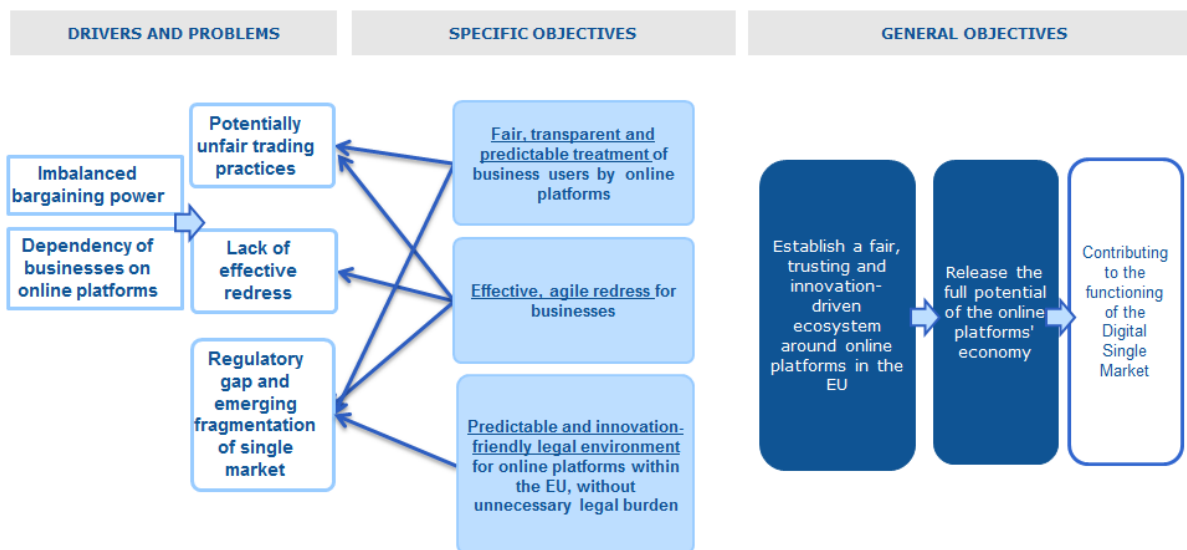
DRIVERS AND PROBLEMS

SPECIFIC OBJECTIVES

GENERAL OBJECTIVES

Imbalanced bargaining power

Dependency of businesses on online platforms

Potentially unfair trading practices

Lack of effective redress

Regulatory gap and emerging fragmentation of single market

Fair, transparent and predictable treatment of business users by online platforms

Effective, agile redress for businesses

Predictable and innovation-friendly legal environment for online platforms within the EU, without unnecessary legal burden

Establish a fair, trusting and innovation-driven ecosystem around online platforms in the EU

Release the full potential of the online platforms' economy

Contributing to the functioning of the Digital Single Market